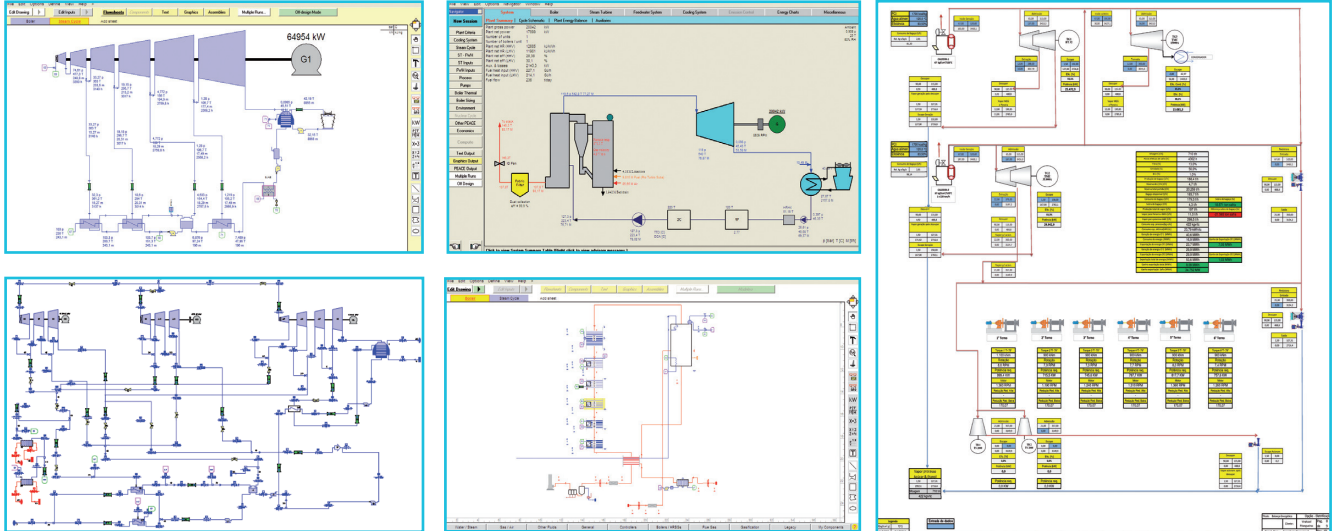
Edit Drawing | Edit Inputs | Flowsheets | Text | Graphics | Assemblies | Multiple Runs | Off design Mode

64954 kW

G1

New Session | Systems | Boiler | Steam Turbine | Feedwater System | Cooling System | Energy Chain | Miscellaneous

Plant Summary 1 | Cycle Schematic | Plant Energy Balance | Auxiliaries

Plant Criteria
Cooling System
Steam Cycle
ST - PvM
ST Inputs
PvM Inputs
Process
Pumps
Boiler Thermal
Boiler Sizing
Environment
Other PEACE
Economics
Text Output
Graphics Output
PEACE Output
Multiple Runs
Off Design

Click to view System Summary Table

Edit Drawing | Water / Steam | Gas / Air | Other Fluids | General | Controllers | Boilers / HRSGs | Flue Gas | Electrical | Legacy | My Components

Boiler | Steam Cycle

1° Turno | 2° Turno | 3° Turno | 4° Turno | 5° Turno | 6° Turno

Vapor principal

Vapor

Entrada de datos

Equipo Informacion